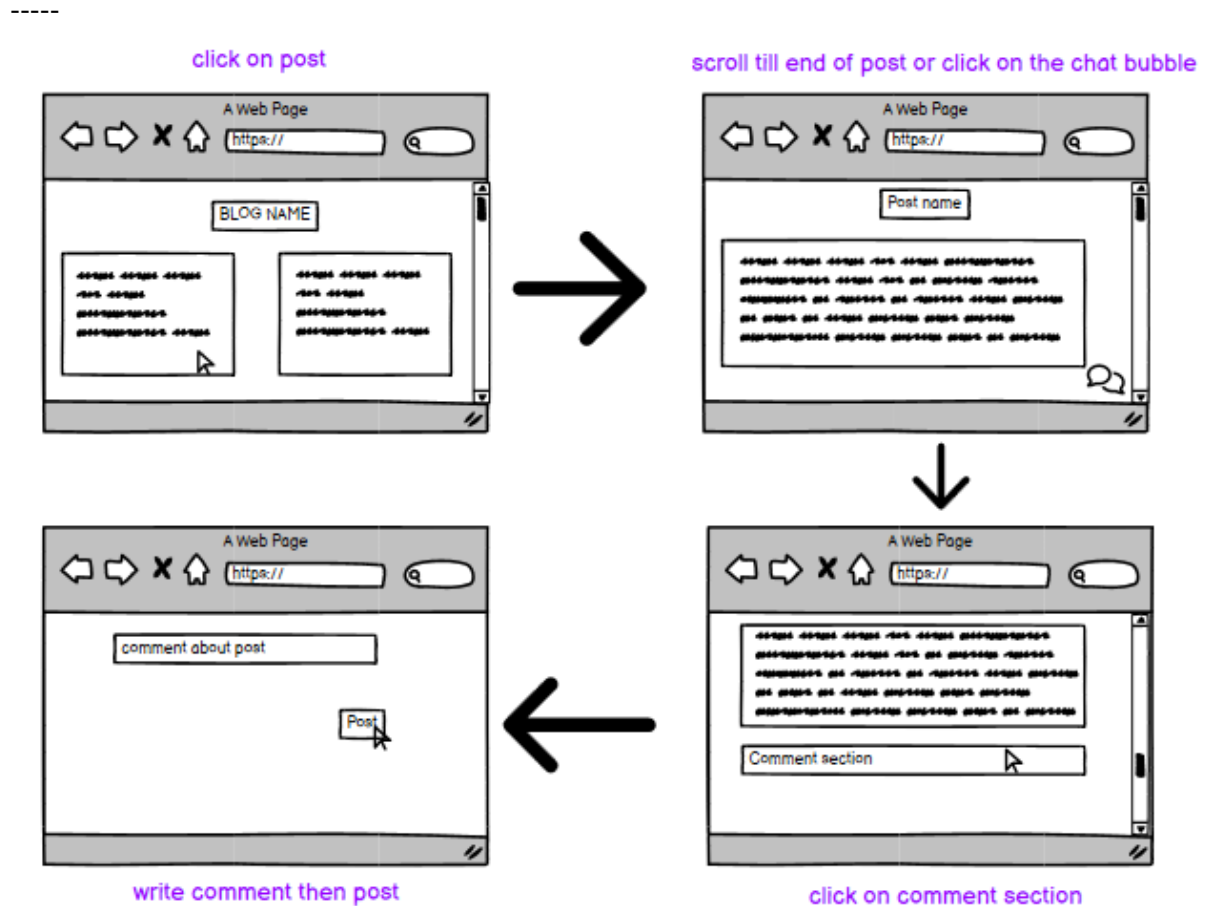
-----

click on post

A Web Page
https://

BLOG NAME

scroll till end of post or click on the chat bubble

A Web Page
https://

Post name

A Web Page
https://

Comment section

click on comment section

A Web Page
https://

comment about post

Post

write comment then post